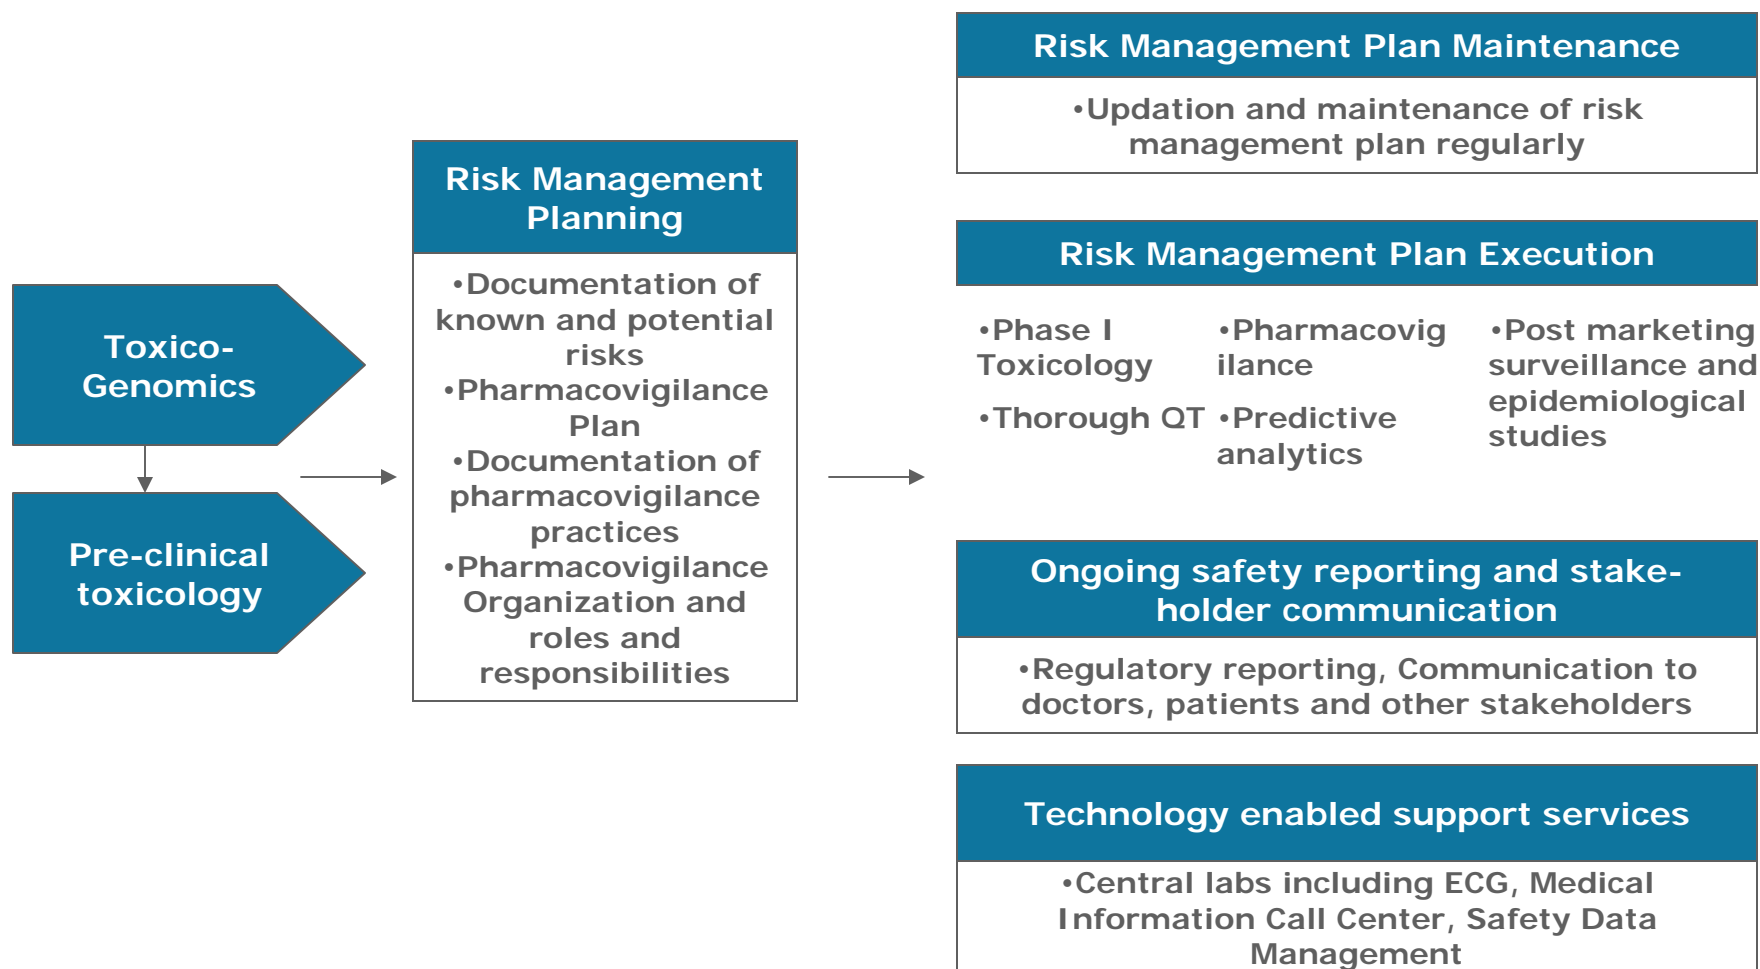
Toxico-Genomics

Pre-clinical toxicology

Risk Management Planning

•Documentation of known and potential risks
•Pharmacovigilance Plan
•Documentation of pharmacovigilance practices
•Pharmacovigilance Organization and roles and responsibilities

Risk Management Plan Maintenance

•Updation and maintenance of risk management plan regularly

Risk Management Plan Execution

•Phase I Toxicology

•Thorough QT

•Pharmacovig ilance

•Predictive analytics

•Post marketing surveillance and epidemiological studies

Ongoing safety reporting and stake-holder communication

•Regulatory reporting, Communication to doctors, patients and other stakeholders

Technology enabled support services

•Central labs including ECG, Medical Information Call Center, Safety Data Management